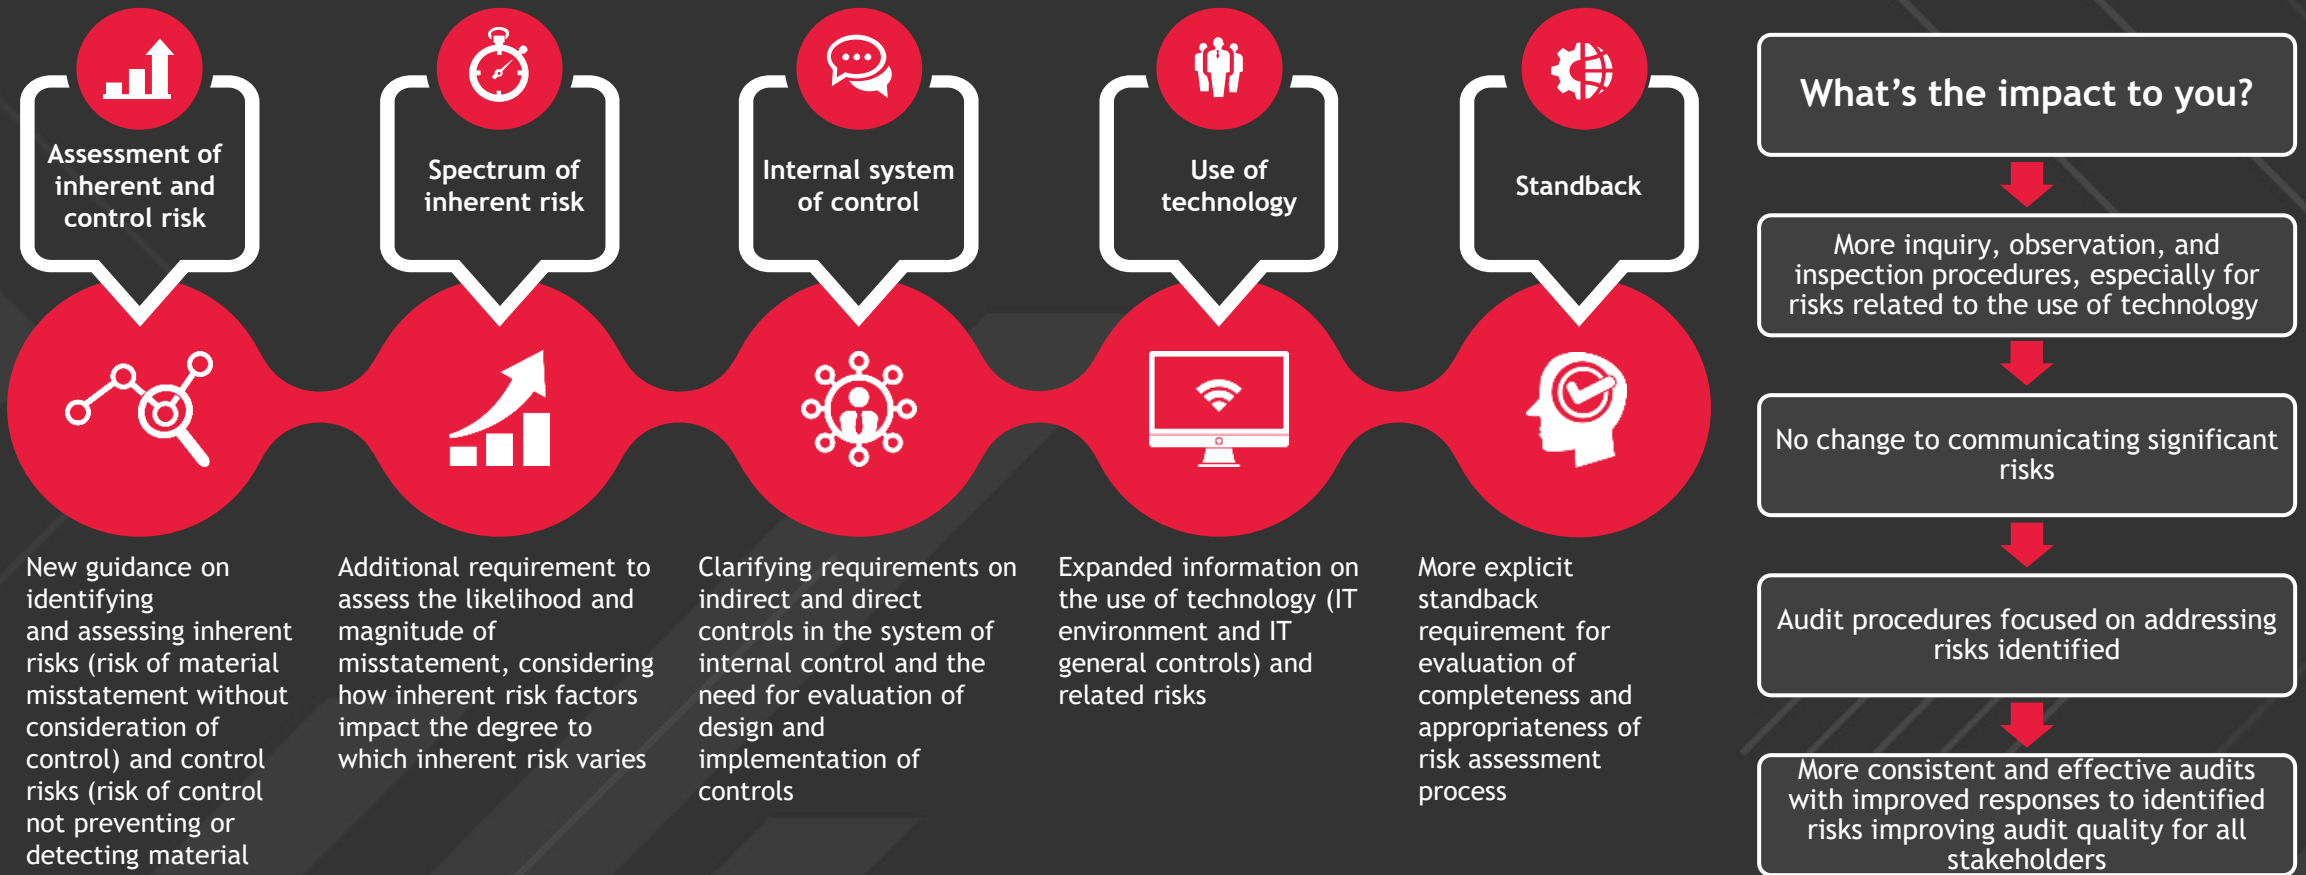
Assessment of inherent and control risk

Spectrum of inherent risk

Internal system of control

Use of technology

Standback

New guidance on identifying and assessing inherent risks (risk of material misstatement without consideration of control) and control risks (risk of control not preventing or detecting material

Additional requirement to assess the likelihood and magnitude of misstatement, considering how inherent risk factors impact the degree to which inherent risk varies

Clarifying requirements on indirect and direct controls in the system of internal control and the need for evaluation of design and implementation of controls

Expanded information on the use of technology (IT environment and IT general controls) and related risks

More explicit standback requirement for evaluation of completeness and appropriateness of risk assessment process

What's the impact to you?

More inquiry, observation, and inspection procedures, especially for risks related to the use of technology

No change to communicating significant risks

Audit procedures focused on addressing risks identified

More consistent and effective audits with improved responses to identified risks improving audit quality for all stakeholders